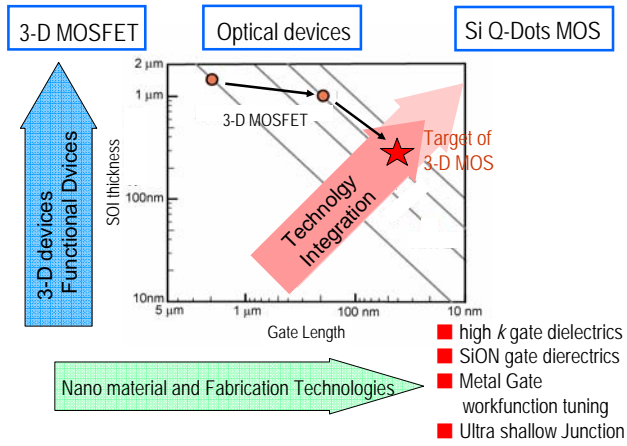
3-D MOSFET

Optical devices

Si Q-Dots MOS

3-D devices
Functional Dvices

SOI thickness

2 µm

1 µm

100nm

10nm

5 µm

1 µm

100 nm

10 nm

Gate Length

3-D MOSFET

Target of
3-D MOS

Technolgy
Integration

Nano material and Fabrication Technologies

high $k$ gate dielectrics
SiON gate dierectrics
Metal Gate workfunction tuning
Ultra shallow Junction